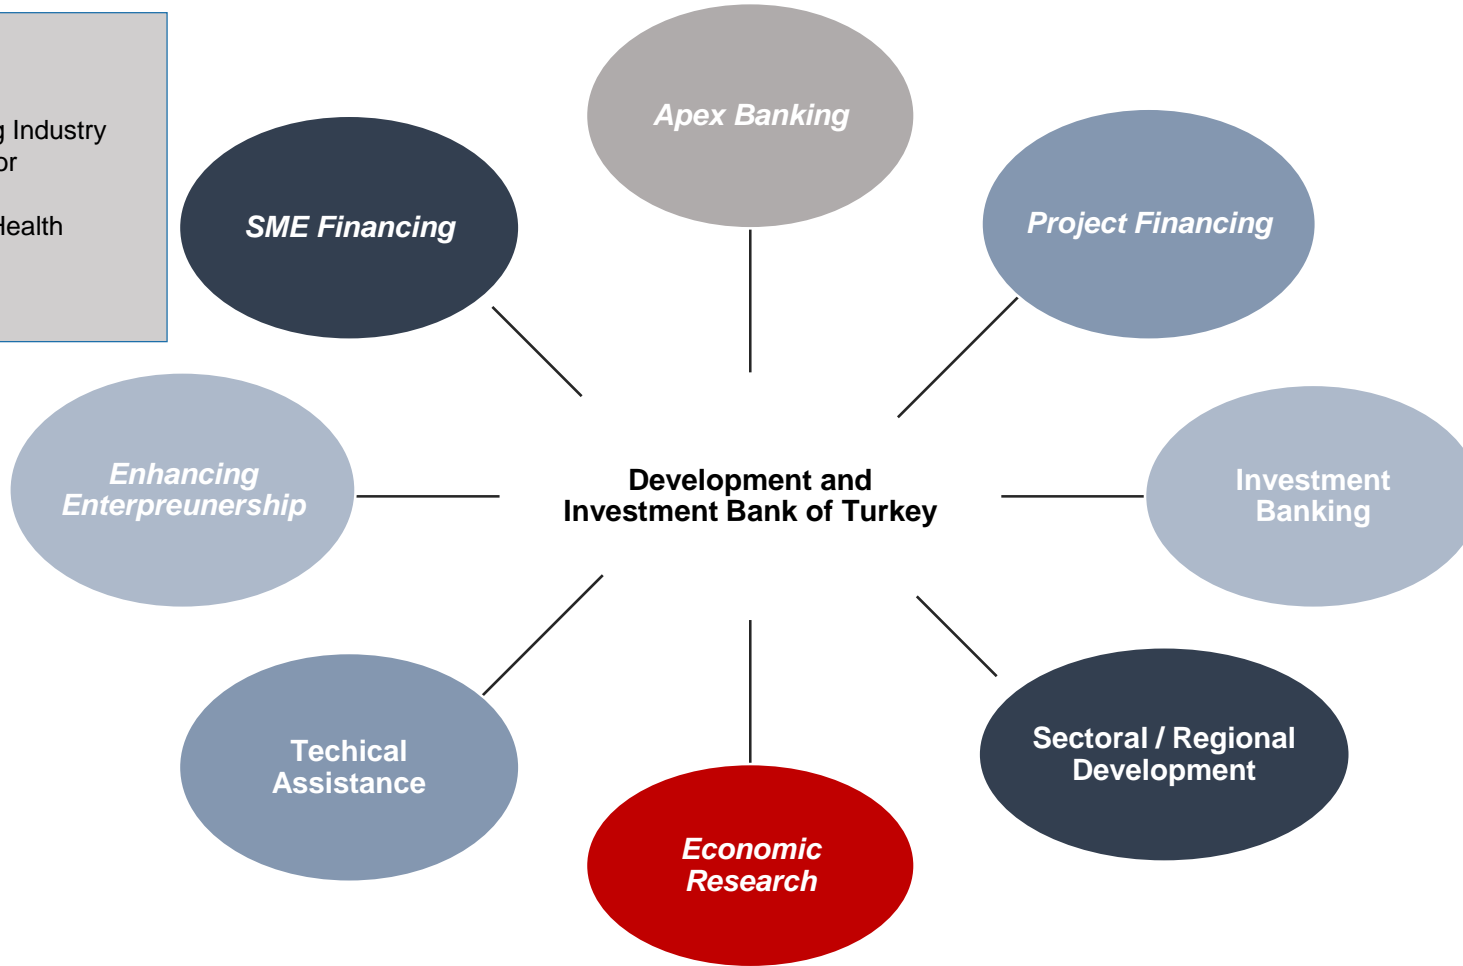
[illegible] Industry
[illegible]or
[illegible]ealth

Apex Banking

SME Financing

Project Financing

Enhancing Enterpreunership

Development and Investment Bank of Turkey

Investment Banking

Techical Assistance

Sectoral / Regional Development

Economic Research